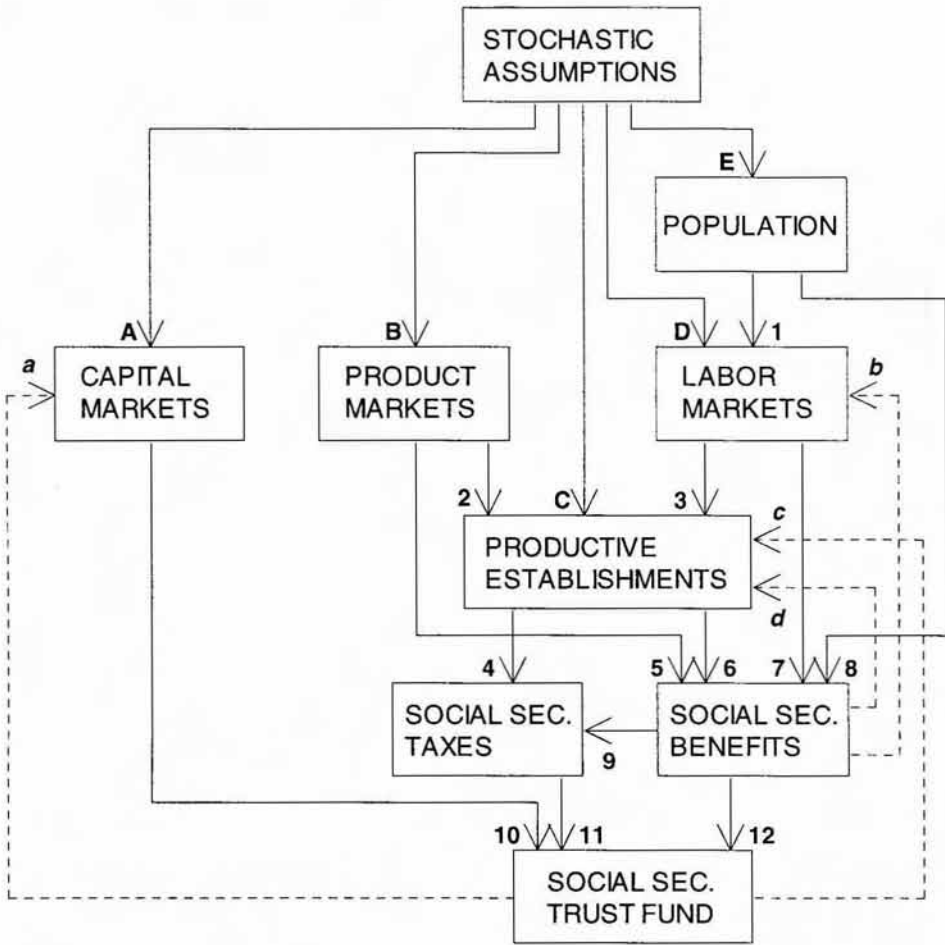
STOCHASTIC ASSUMPTIONS

E

POPULATION

A

B

D

1

a

CAPITAL MARKETS

PRODUCT MARKETS

LABOR MARKETS

b

2

C

3

c

PRODUCTIVE ESTABLISHMENTS

d

4

5

6

7

8

SOCIAL SEC. TAXES

9

SOCIAL SEC. BENEFITS

10

11

12

SOCIAL SEC. TRUST FUND